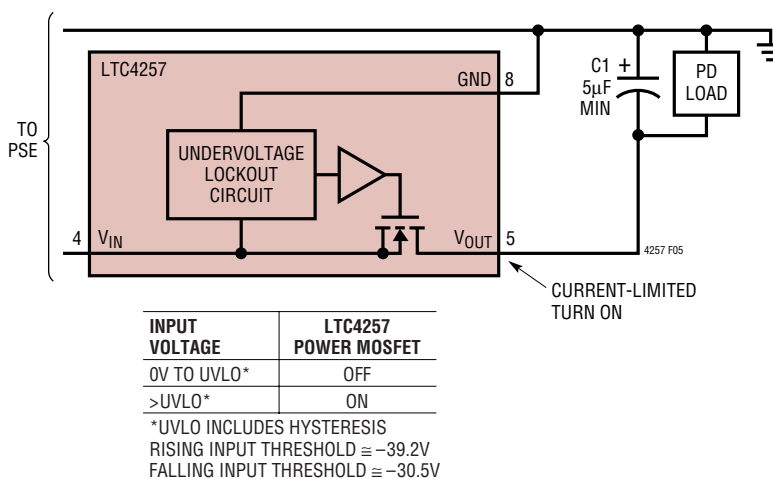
TO PSE

LTC4257

GND 8

C1 + 5μF MIN

PD LOAD

UNDERVOLTAGE LOCKOUT CIRCUIT

4 $V_{IN}$

$V_{OUT}$ 5

4257 F05

CURRENT-LIMITED TURN ON

| INPUT VOLTAGE | LTC4257 POWER MOSFET |
|---|---|
| 0V TO UVLO* | OFF |
| >UVLO* | ON |

*UVLO INCLUDES HYSTERESIS
RISING INPUT THRESHOLD ≅ −39.2V
FALLING INPUT THRESHOLD ≅ −30.5V